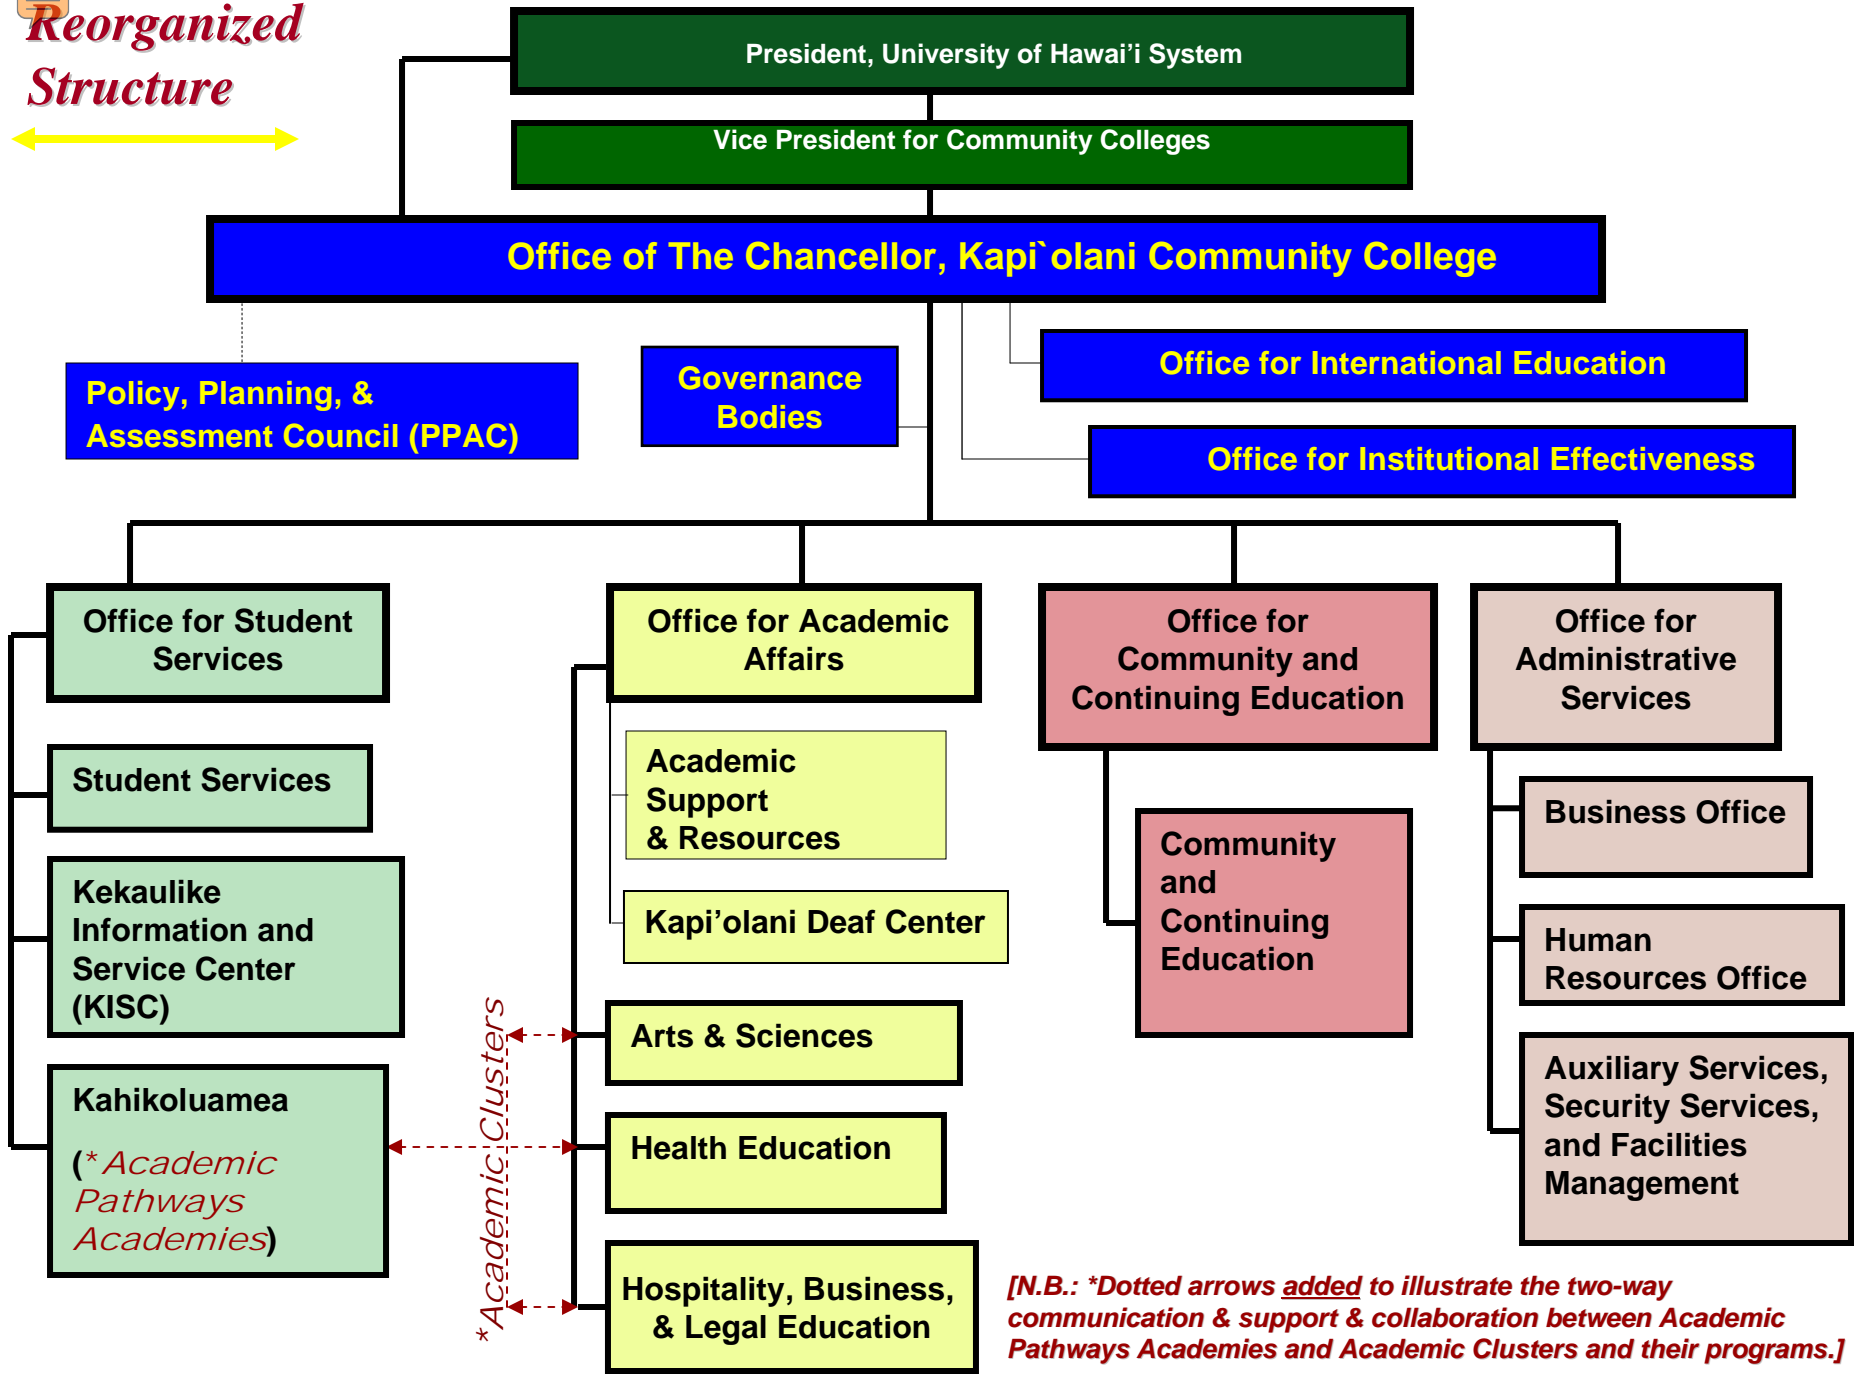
Reorganized Structure

President, University of Hawai'i System

Vice President for Community Colleges

Office of The Chancellor, Kapi`olani Community College

Policy, Planning, & Assessment Council (PPAC)

Governance Bodies

Office for International Education

Office for Institutional Effectiveness

Office for Student Services

Student Services

Kekaulike Information and Service Center (KISC)

Kahikoluamea

(*Academic Pathways Academies)

*Academic Clusters

Office for Academic Affairs

Academic Support & Resources

Kapi'olani Deaf Center

Arts & Sciences

Health Education

Hospitality, Business, & Legal Education

Office for Community and Continuing Education

Community and Continuing Education

Office for Administrative Services

Business Office

Human Resources Office

Auxiliary Services, Security Services, and Facilities Management

[N.B.: *Dotted arrows added to illustrate the two-way communication & support & collaboration between Academic Pathways Academies and Academic Clusters and their programs.]